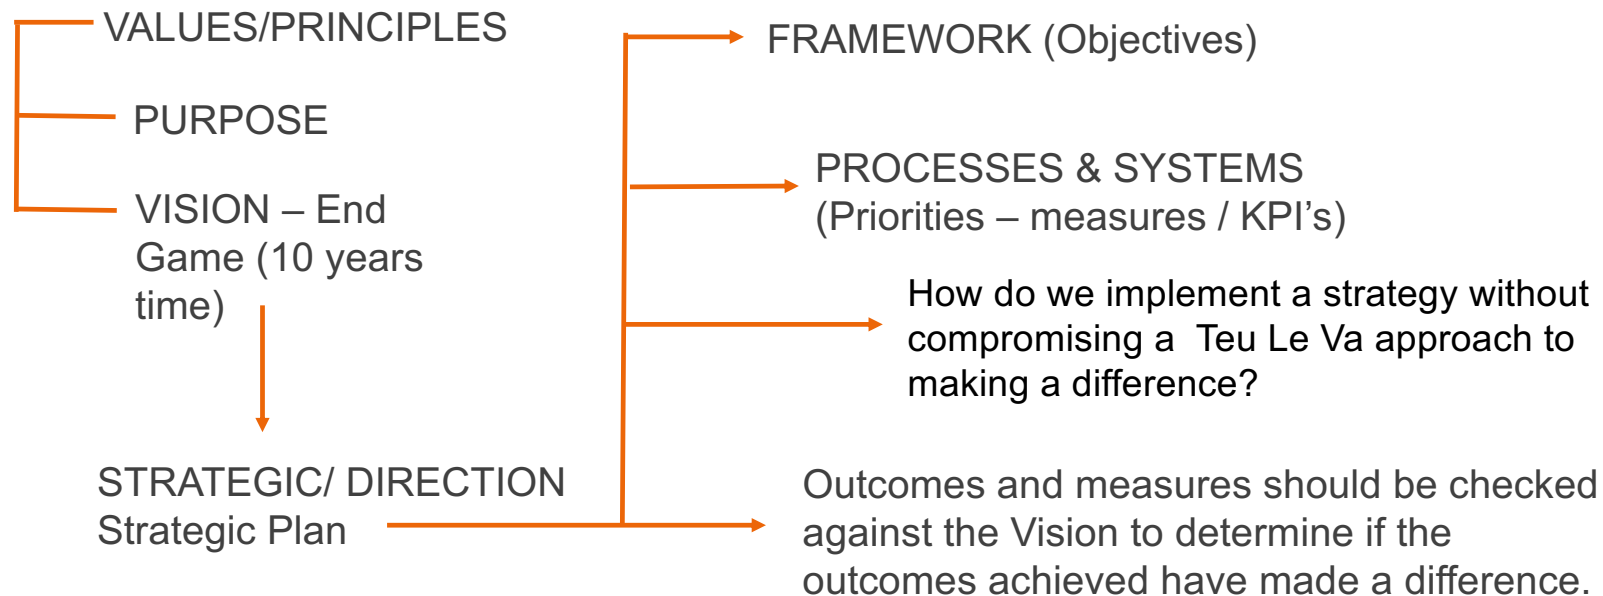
VALUES/PRINCIPLES

PURPOSE

VISION – End Game (10 years time)

STRATEGIC/ DIRECTION
Strategic Plan

FRAMEWORK (Objectives)

PROCESSES & SYSTEMS
(Priorities – measures / KPI's)

How do we implement a strategy without compromising a Teu Le Va approach to making a difference?

Outcomes and measures should be checked against the Vision to determine if the outcomes achieved have made a difference.